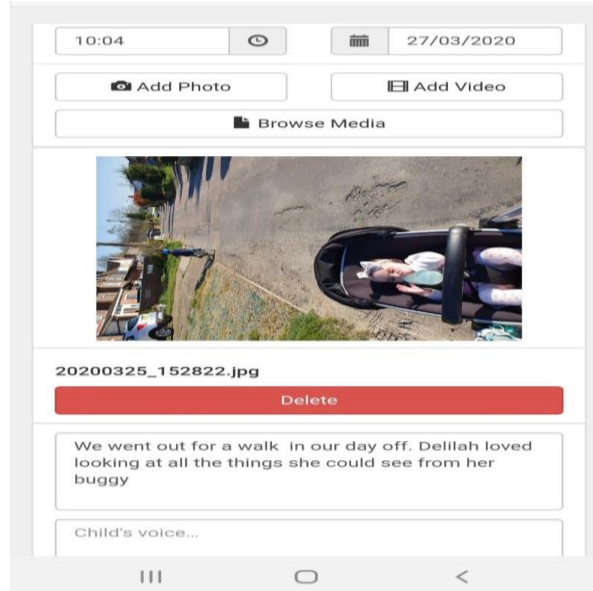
10:04

27/03/2020

Add Photo

Add Video

Browse Media

20200325_152822.jpg

Delete

We went out for a walk  in our day off. Delilah loved looking at all the things she could see from her buggy

Child's voice...